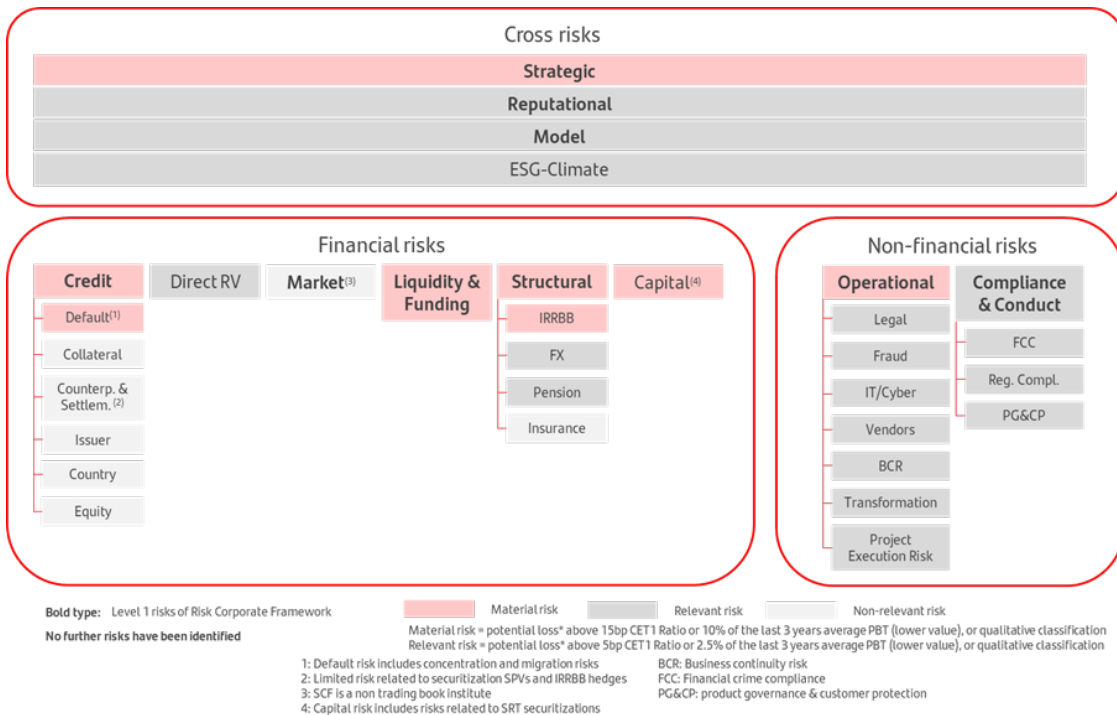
Cross risks

Strategic

Reputational

Model

ESG-Climate

Financial risks

Credit

Default$^{(1)}$

Collateral

Counterp. & Settlem. $^{(2)}$

Issuer

Country

Equity

Direct RV

Market$^{(3)}$

Liquidity & Funding

Structural

IRRBB

FX

Pension

Insurance

Capital$^{(4)}$

Non-financial risks

Operational

Legal

Fraud

IT/Cyber

Vendors

BCR

Transformation

Project Execution Risk

Compliance & Conduct

FCC

Reg. Compl.

PG&CP

Bold type: Level 1 risks of Risk Corporate Framework

No further risks have been identified

Material risk

Relevant risk

Non-relevant risk

Material risk = potential loss* above 15bp CET1 Ratio or 10% of the last 3 years average PBT (lower value), or qualitative classification
Relevant risk = potential loss* above 5bp CET1 Ratio or 2.5% of the last 3 years average PBT (lower value), or qualitative classification

1: Default risk includes concentration and migration risks
2: Limited risk related to securitization SPVs and IRRBB hedges
3: SCF is a non trading book institute
4: Capital risk includes risks related to SRT securitizations

BCR: Business continuity risk
FCC: Financial crime compliance
PG&CP: product governance & customer protection